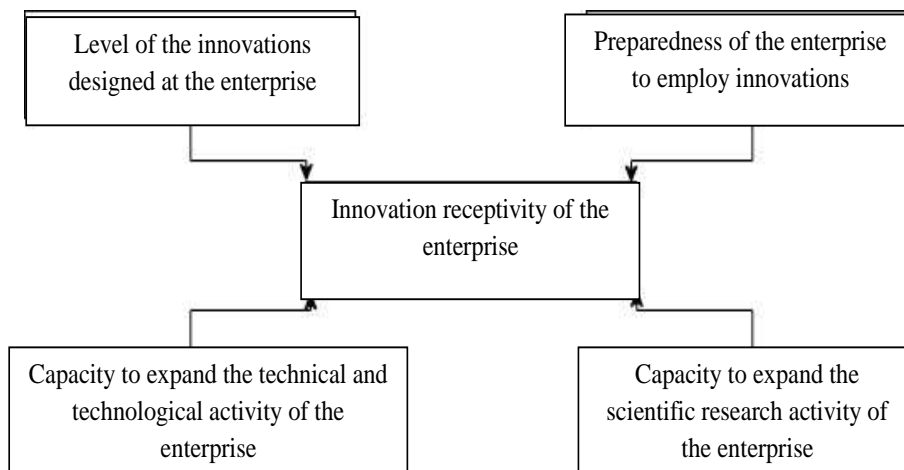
Level of the innovations designed at the enterprise

Preparedness of the enterprise to employ innovations

Innovation receptivity of the enterprise

Capacity to expand the technical and technological activity of the enterprise

Capacity to expand the scientific research activity of the enterprise